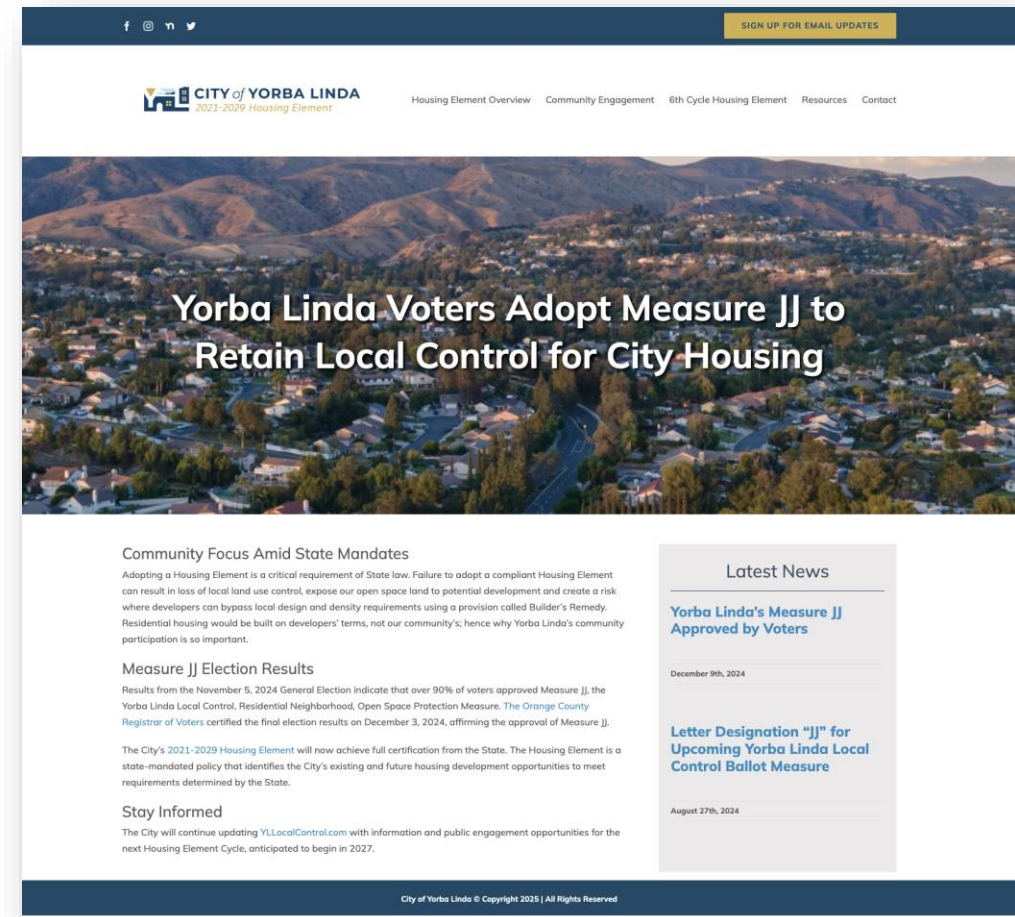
SIGN UP FOR EMAIL UPDATES

CITY of YORBA LINDA
2021-2029 Housing Element

Housing Element Overview Community Engagement 6th Cycle Housing Element Resources Contact

Yorba Linda Voters Adopt Measure JJ to Retain Local Control for City Housing

Community Focus Amid State Mandates

Adopting a Housing Element is a critical requirement of State law. Failure to adopt a compliant Housing Element can result in loss of local land use control, expose our open space land to potential development and create a risk where developers can bypass local design and density requirements using a provision called Builder's Remedy. Residential housing would be built on developers' terms, not our community's; hence why Yorba Linda's community participation is so important.

Measure JJ Election Results

Results from the November 5, 2024 General Election indicate that over 90% of voters approved Measure JJ, the Yorba Linda Local Control, Residential Neighborhood, Open Space Protection Measure. The Orange County Registrar of Voters certified the final election results on December 3, 2024, affirming the approval of Measure JJ.

The City's 2021-2029 Housing Element will now achieve full certification from the State. The Housing Element is a state-mandated policy that identifies the City's existing and future housing development opportunities to meet requirements determined by the State.

Stay Informed

The City will continue updating YLLocalControl.com with information and public engagement opportunities for the next Housing Element Cycle, anticipated to begin in 2027.

Latest News

Yorba Linda's Measure JJ Approved by Voters

December 9th, 2024

Letter Designation "JJ" for Upcoming Yorba Linda Local Control Ballot Measure

August 27th, 2024

City of Yorba Linda © Copyright 2025 | All Rights Reserved